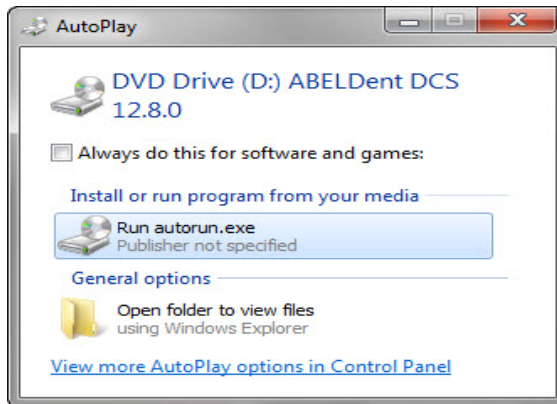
AutoPlay

DVD Drive (D:) ABELDent DCS 12.8.0

Always do this for software and games:

Install or run program from your media

Run autorun.exe
Publisher not specified

General options

Open folder to view files
using Windows Explorer

View more AutoPlay options in Control Panel